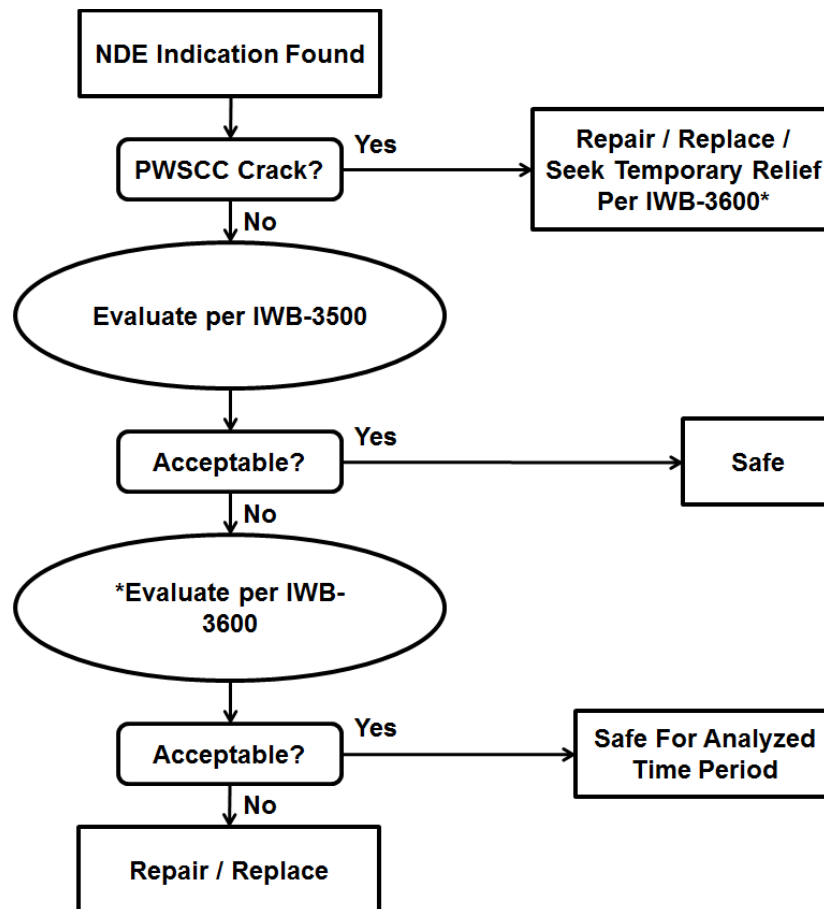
NDE Indication Found

PWSCC Crack?

Yes

Repair / Replace / Seek Temporary Relief Per IWB-3600*

No

Evaluate per IWB-3500

Acceptable?

Yes

Safe

No

*Evaluate per IWB-3600

Acceptable?

Yes

Safe For Analyzed Time Period

No

Repair / Replace